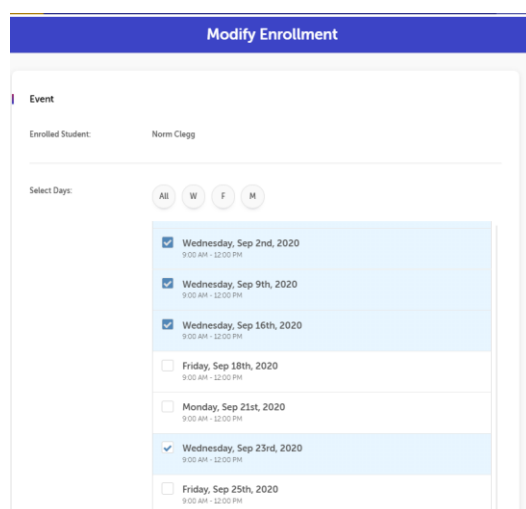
Modify Enrollment

Event

Enrolled Student: Norm Clegg

Select Days:

All W F M

Wednesday, Sep 2nd, 2020
9:00 AM - 12:00 PM

Wednesday, Sep 9th, 2020
9:00 AM - 12:00 PM

Wednesday, Sep 16th, 2020
9:00 AM - 12:00 PM

Friday, Sep 18th, 2020
9:00 AM - 12:00 PM

Monday, Sep 21st, 2020
9:00 AM - 12:00 PM

Wednesday, Sep 23rd, 2020
9:00 AM - 12:00 PM

Friday, Sep 25th, 2020
9:00 AM - 12:00 PM